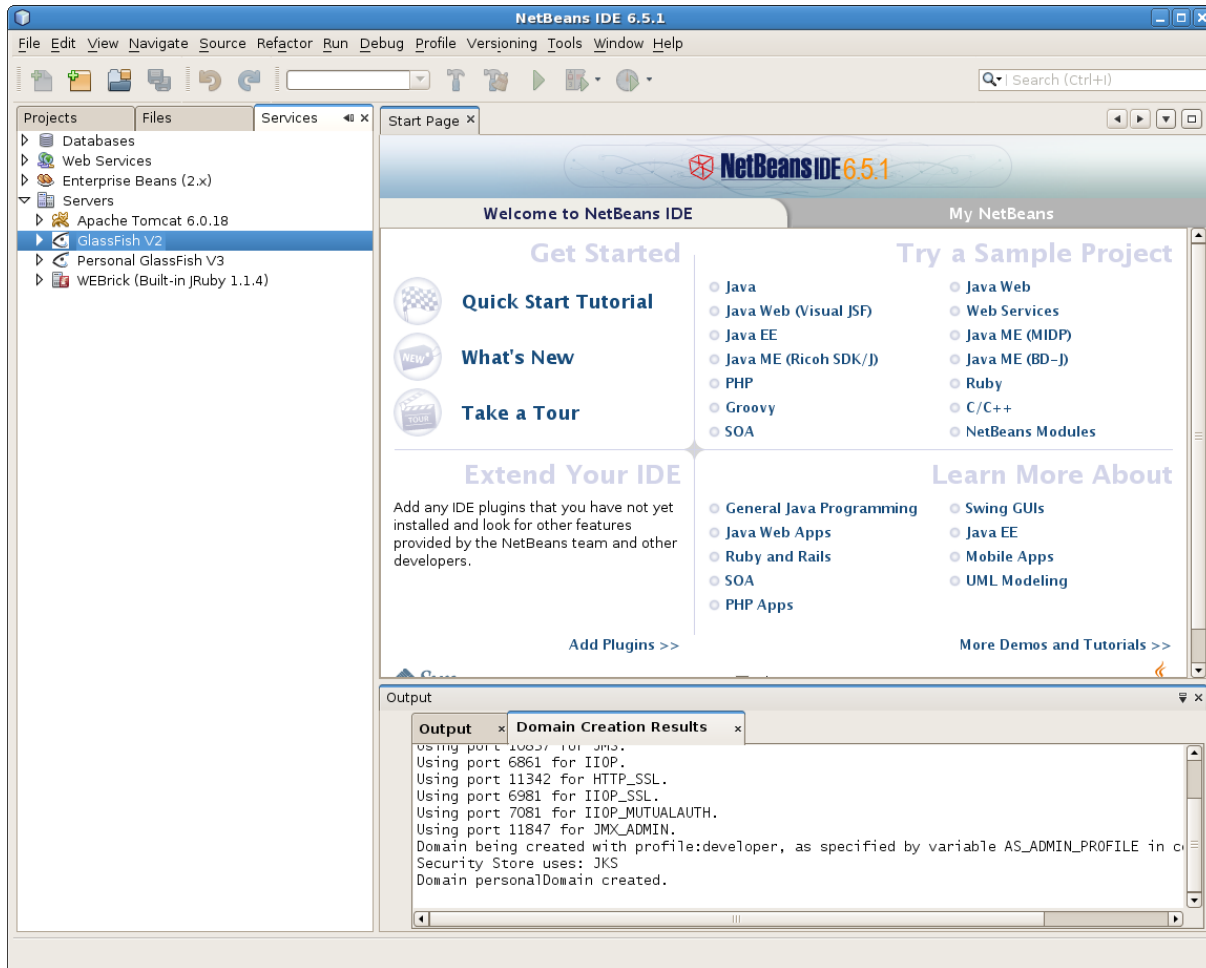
NetBeans IDE 6.5.1

File Edit View Navigate Source Refactor Run Debug Profile Versioning Tools Window Help

Search (Ctrl+I)

Projects | Files | Services

Databases
Web Services
Enterprise Beans (2.x)
Servers
Apache Tomcat 6.0.18
GlassFish V2
Personal GlassFish V3
WEBrick (Built-in JRuby 1.1.4)

Start Page

NetBeans IDE 6.5.1

Welcome to NetBeans IDE | My NetBeans

Get Started

Quick Start Tutorial

What's New

Take a Tour

Try a Sample Project

Java
Java Web (Visual JSF)
Java EE
Java ME (Ricoh SDK/J)
PHP
Groovy
SOA

Java Web
Web Services
Java ME (MIDP)
Java ME (BD-J)
Ruby
C/C++
NetBeans Modules

Extend Your IDE

Add any IDE plugins that you have not yet installed and look for other features provided by the NetBeans team and other developers.

Add Plugins >>

Learn More About

General Java Programming
Java Web Apps
Ruby and Rails
SOA
PHP Apps

Swing GUIs
Java EE
Mobile Apps
UML Modeling

More Demos and Tutorials >>

Output

Output | Domain Creation Results

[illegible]
Using port 6861 for IIOP.
Using port 11342 for HTTP_SSL.
Using port 6981 for IIOP_SSL.
Using port 7081 for IIOP_MUTUALAUTH.
Using port 11847 for JMX_ADMIN.
Domain being created with profile:developer, as specified by variable AS_ADMIN_PROFILE in c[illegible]
Security Store uses: JKS
Domain personalDomain created.